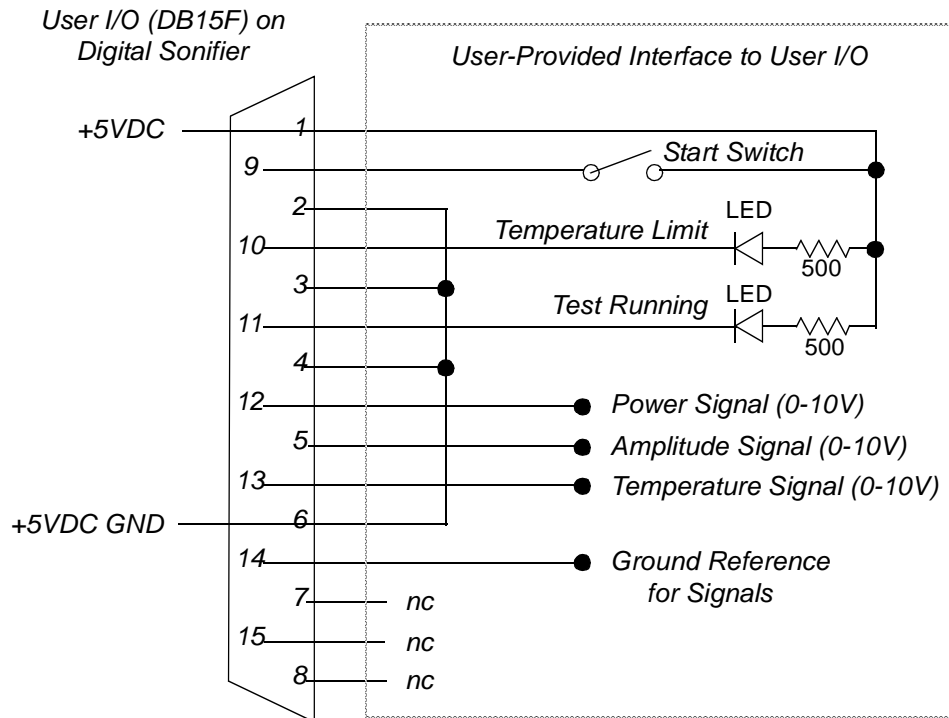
User I/O (DB15F) on Digital Sonifier

User-Provided Interface to User I/O

+5VDC

1

9

Start Switch

2

LED

10

Temperature Limit

500

3

LED

11

Test Running

500

4

12

Power Signal (0-10V)

5

Amplitude Signal (0-10V)

13

Temperature Signal (0-10V)

+5VDC GND

6

14

Ground Reference for Signals

7

nc

15

nc

8

nc